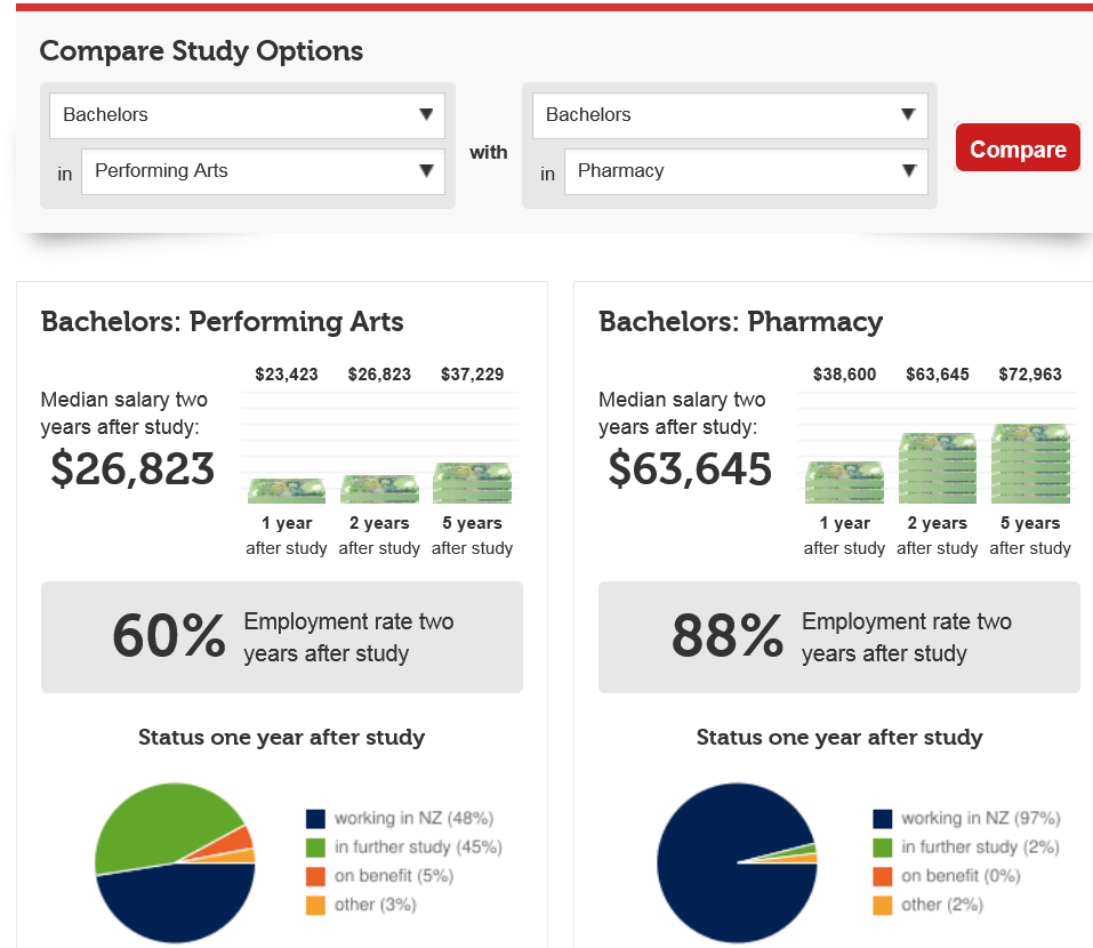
Compare Study Options

Bachelors ▼

in Performing Arts ▼

with

Bachelors ▼

in Pharmacy ▼

Compare

Bachelors: Performing Arts

Median salary two years after study:

$26,823

$23,423 $26,823 $37,229

1 year after study 2 years after study 5 years after study

60% Employment rate two years after study

Status one year after study

working in NZ (48%)
in further study (45%)
on benefit (5%)
other (3%)

Bachelors: Pharmacy

Median salary two years after study:

$63,645

$38,600 $63,645 $72,963

1 year after study 2 years after study 5 years after study

88% Employment rate two years after study

Status one year after study

working in NZ (97%)
in further study (2%)
on benefit (0%)
other (2%)